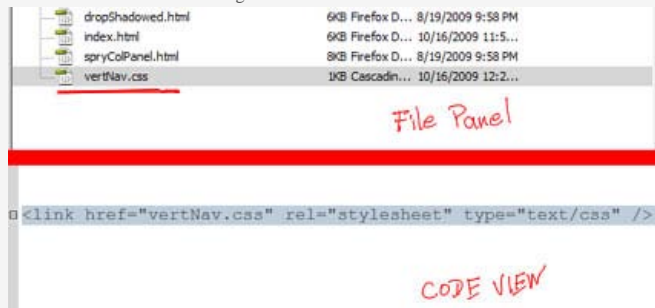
| | | | |
|---|---|---|---|
| dropShadowed.html | 6KB | Firefox D... | 8/19/2009 9:58 PM |
| index.html | 6KB | Firefox D... | 10/16/2009 11:5... |
| spryColPanel.html | 8KB | Firefox D... | 8/19/2009 9:58 PM |
| vertNav.css | 1KB | Cascadin... | 10/16/2009 12:2... |

File Panel

<link href="vertNav.css" rel="stylesheet" type="text/css" />

CODE VIEW